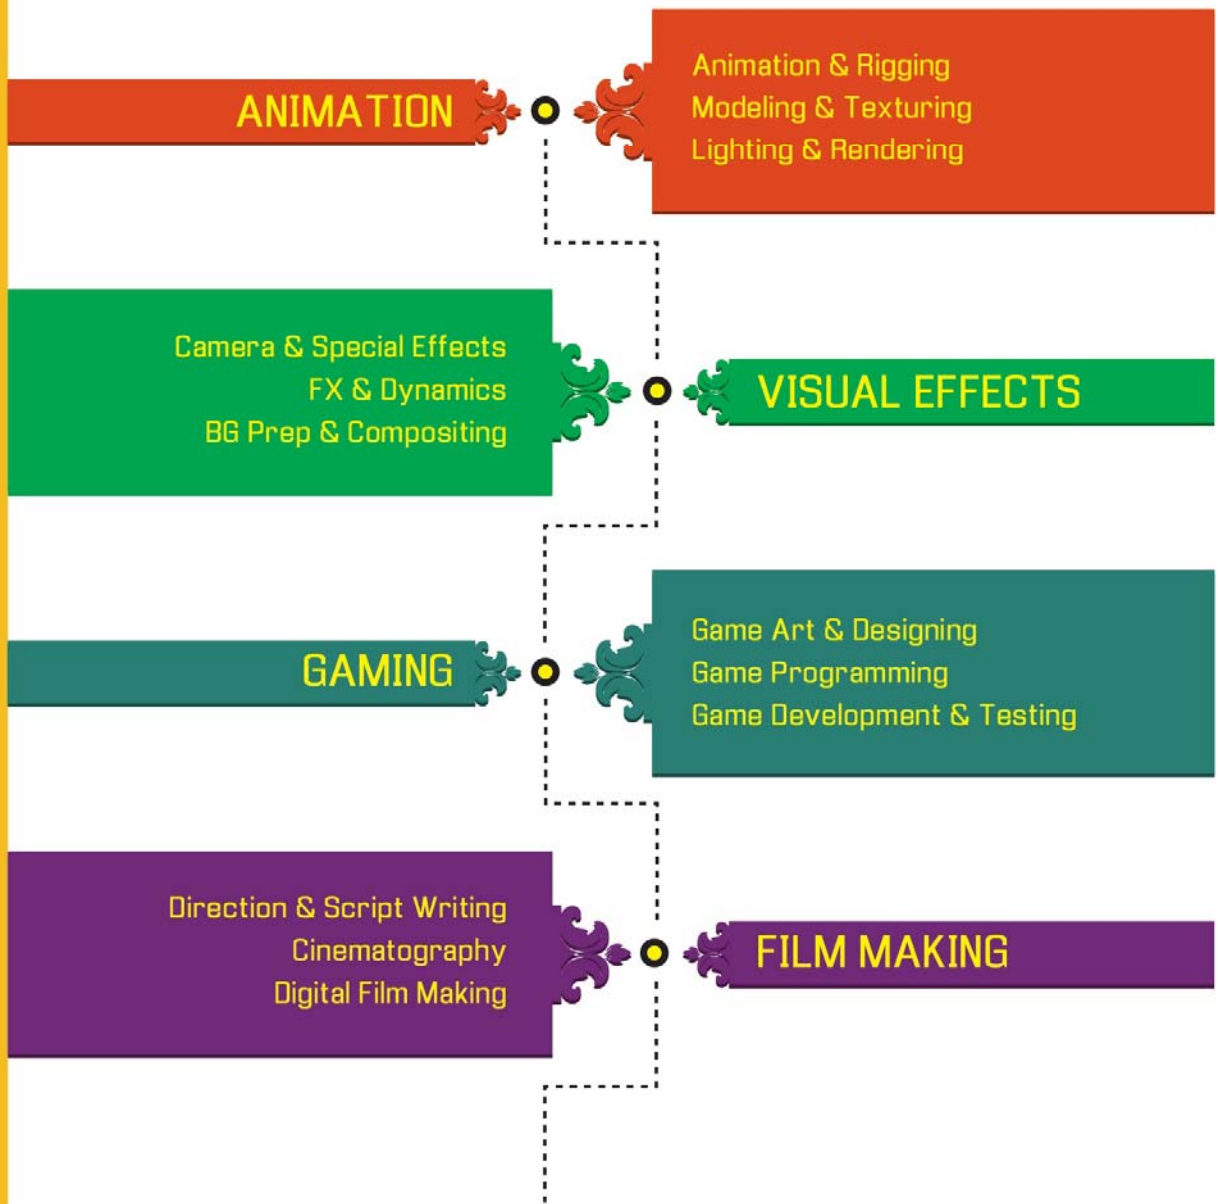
ANIMATION

Animation & Rigging
Modeling & Texturing
Lighting & Rendering

Camera & Special Effects
FX & Dynamics
BG Prep & Compositing

VISUAL EFFECTS

GAMING

Game Art & Designing
Game Programming
Game Development & Testing

Direction & Script Writing
Cinematography
Digital Film Making

FILM MAKING